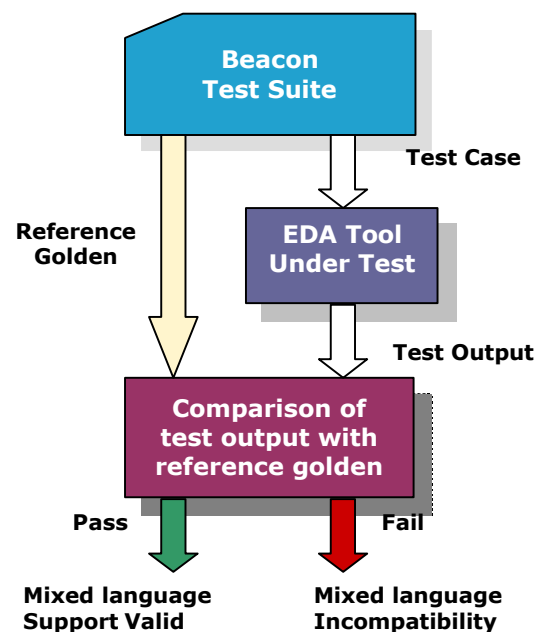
Beacon
Test Suite

Test Case

Reference
Golden

EDA Tool
Under Test

Test Output

Comparison of
test output with
reference golden

Pass

Fail

Mixed language
Support Valid

Mixed language
Incompatibility